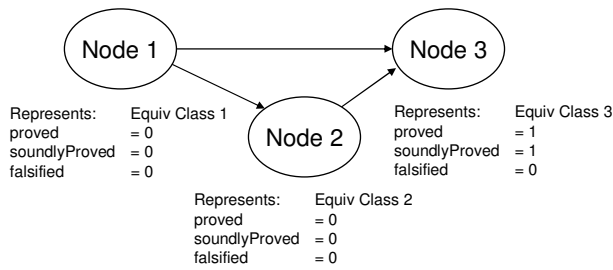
Node 1

Node 3

Node 2

| Represents: | Equiv Class 1 |
|---|---|
| proved | = 0 |
| soundlyProved | = 0 |
| falsified | = 0 |

| Represents: | Equiv Class 3 |
|---|---|
| proved | = 1 |
| soundlyProved | = 1 |
| falsified | = 0 |

| Represents: | Equiv Class 2 |
|---|---|
| proved | = 0 |
| soundlyProved | = 0 |
| falsified | = 0 |